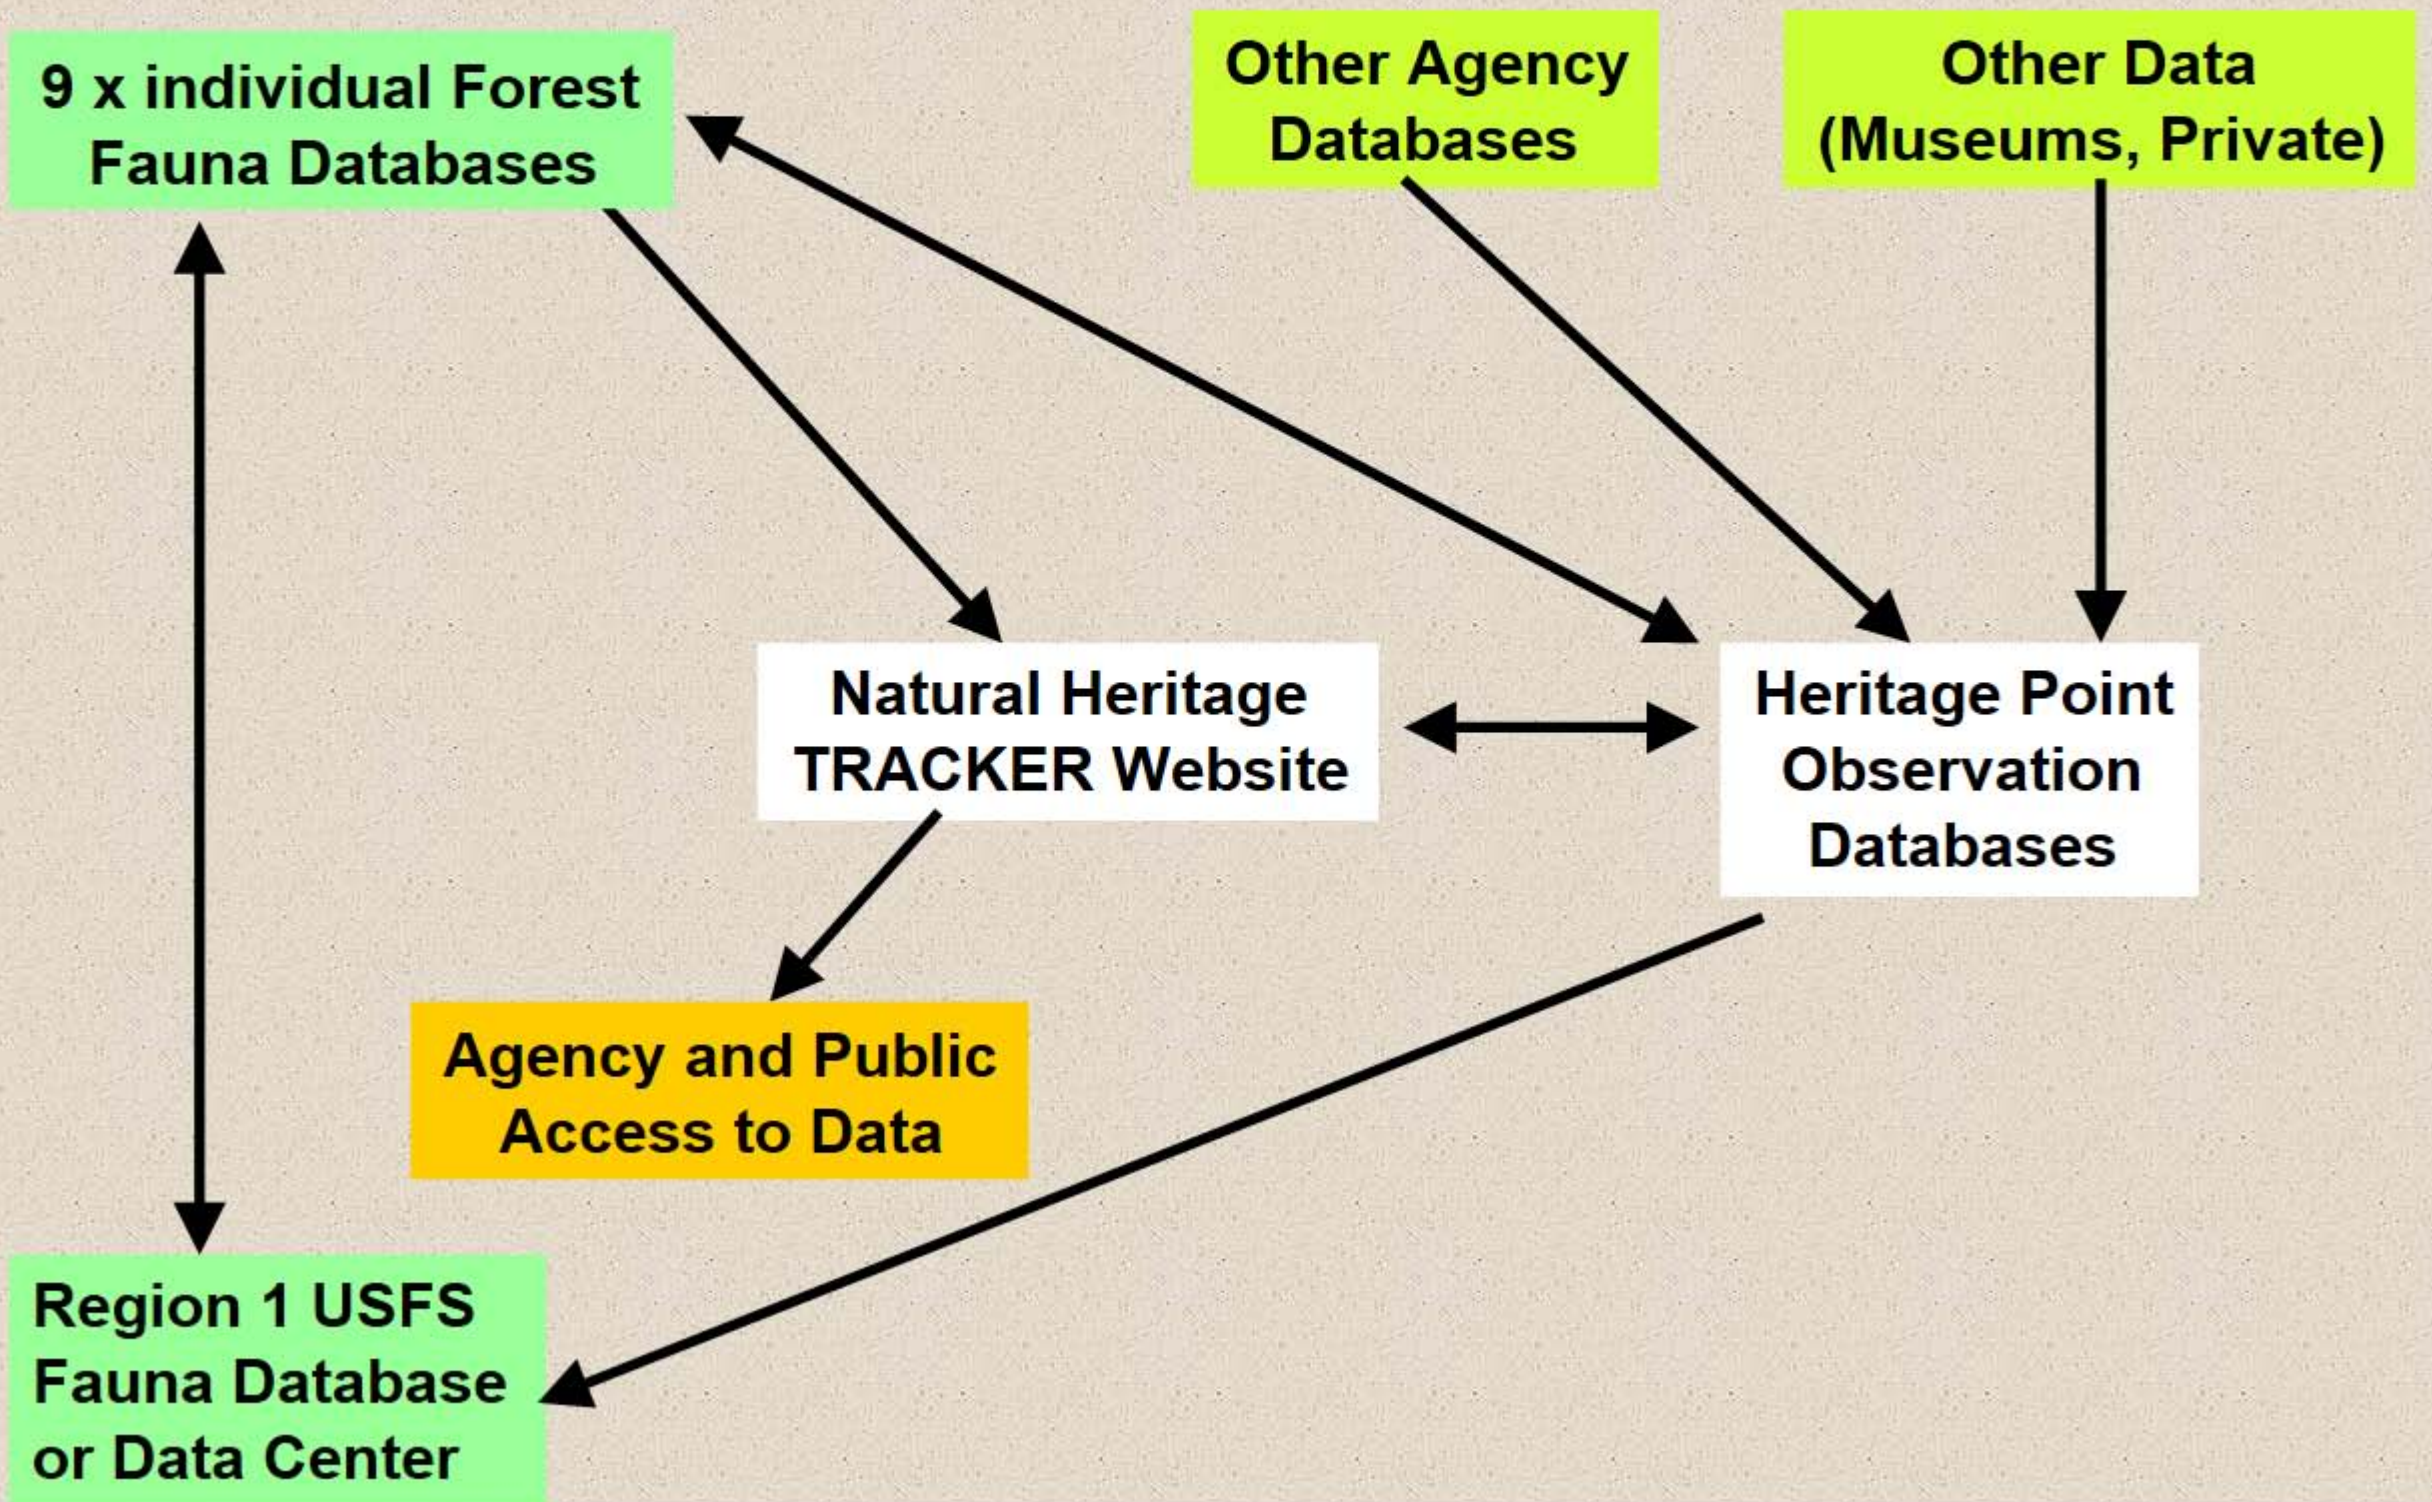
9 x individual Forest Fauna Databases

Other Agency Databases

Other Data (Museums, Private)

Natural Heritage TRACKER Website

Heritage Point Observation Databases

Agency and Public Access to Data

Region 1 USFS Fauna Database or Data Center